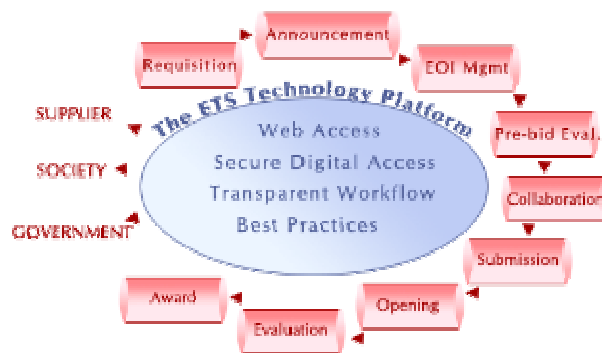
Requisition
Announcement
EOI Mgmt
Pre-bid Eval.
Collaboration
Submission
Opening
Evaluation
Award

The ETS Technology Platform
Web Access
Secure Digital Access
Transparent Workflow
Best Practices

SUPPLIER
SOCIETY
GOVERNMENT